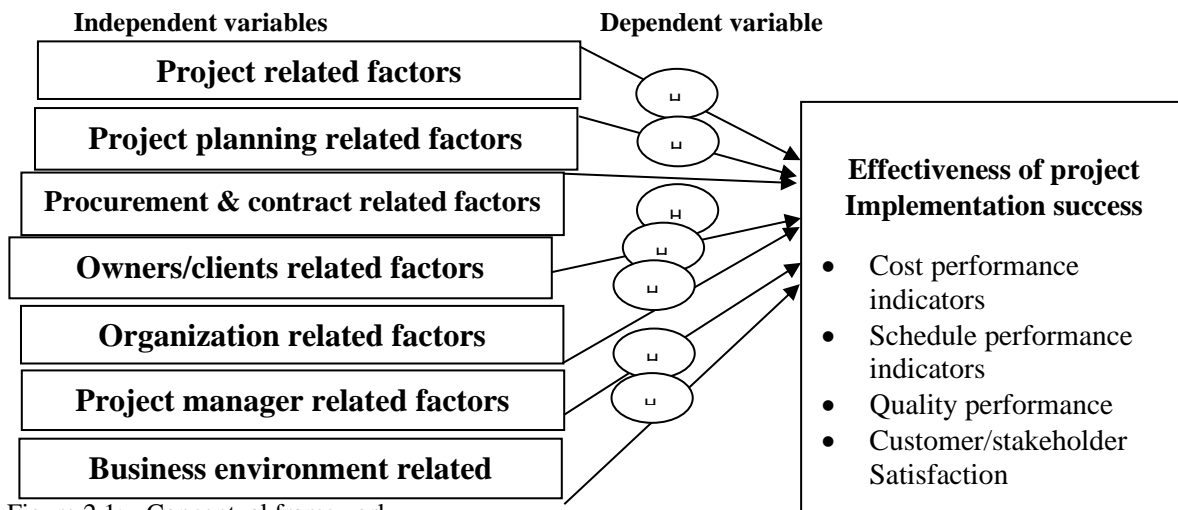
Independent variables

Dependent variable

Project related factors

Project planning related factors

Procurement & contract related factors

Owners/clients related factors

Organization related factors

Project manager related factors

Business environment related

Effectiveness of project Implementation success

- Cost performance indicators
- Schedule performance indicators
- Quality performance
- Customer/stakeholder Satisfaction

Figure 2.1: Conceptual framework